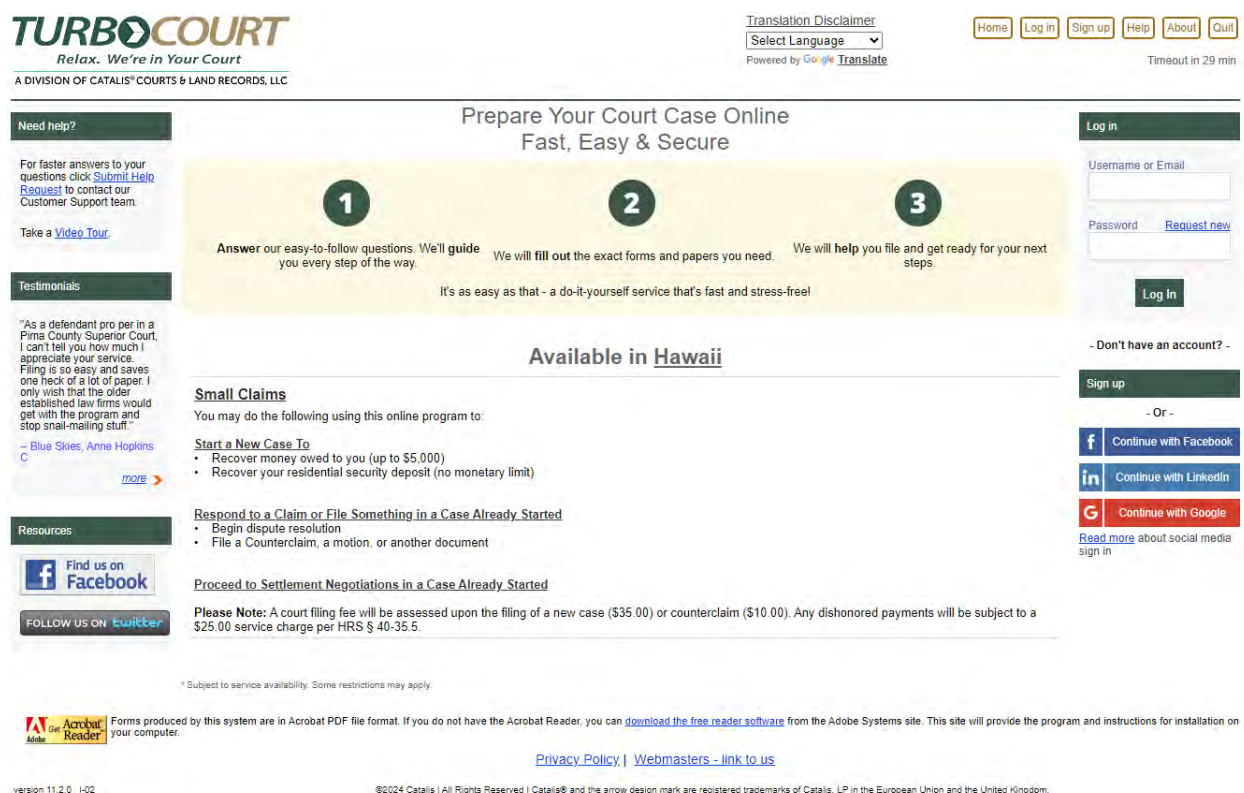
TURBOCOURT
Relax. We're in Your Court
A DIVISION OF CATALIS® COURTS & LAND RECORDS, LLC

Translation Disclaimer
Select Language
Powered by Google Translate

Home | Log in | Sign up | Help | About | Quit

Timeout in 29 min

Need help?

For faster answers to your questions click Submit Help Request to contact our Customer Support team.

Take a Video Tour.

Testimonials

"As a defendant pro per in a Pima County Superior Court, I can't tell you how much I appreciate your service. Filing is so easy and saves one heck of a lot of paper. I only wish that the older established law firms would get with the program and stop snail-mailing stuff."

-- Blue Skies, Anne Hopkins C

more

Resources

Find us on Facebook

FOLLOW US ON twitter

Prepare Your Court Case Online
Fast, Easy & Secure

1
Answer our easy-to-follow questions. We'll guide you every step of the way.

2
We will fill out the exact forms and papers you need.

3
We will help you file and get ready for your next steps.

It's as easy as that - a do-it-yourself service that's fast and stress-free!

Available in Hawaii

Small Claims

You may do the following using this online program to:

Start a New Case To
• Recover money owed to you (up to $5,000)
• Recover your residential security deposit (no monetary limit)

Respond to a Claim or File Something in a Case Already Started
• Begin dispute resolution
• File a Counterclaim, a motion, or another document

Proceed to Settlement Negotiations in a Case Already Started

Please Note: A court filing fee will be assessed upon the filing of a new case ($35.00) or counterclaim ($10.00). Any dishonored payments will be subject to a $25.00 service charge per HRS § 40-35.5.

Log in

Username or Email

Password Request new

Log In

- Don't have an account? -

Sign up

- Or -

Continue with Facebook

Continue with LinkedIn

Continue with Google

Read more about social media sign in

* Subject to service availability. Some restrictions may apply.

Get Acrobat Reader Adobe

Forms produced by this system are in Acrobat PDF file format. If you do not have the Acrobat Reader, you can download the free reader software from the Adobe Systems site. This site will provide the program and instructions for installation on your computer.

Privacy Policy | Webmasters - link to us

version 11.2.0 I-02

©2024 Catalis | All Rights Reserved | Catalis® and the arrow design mark are registered trademarks of Catalis, LP in the European Union and the United Kingdom.